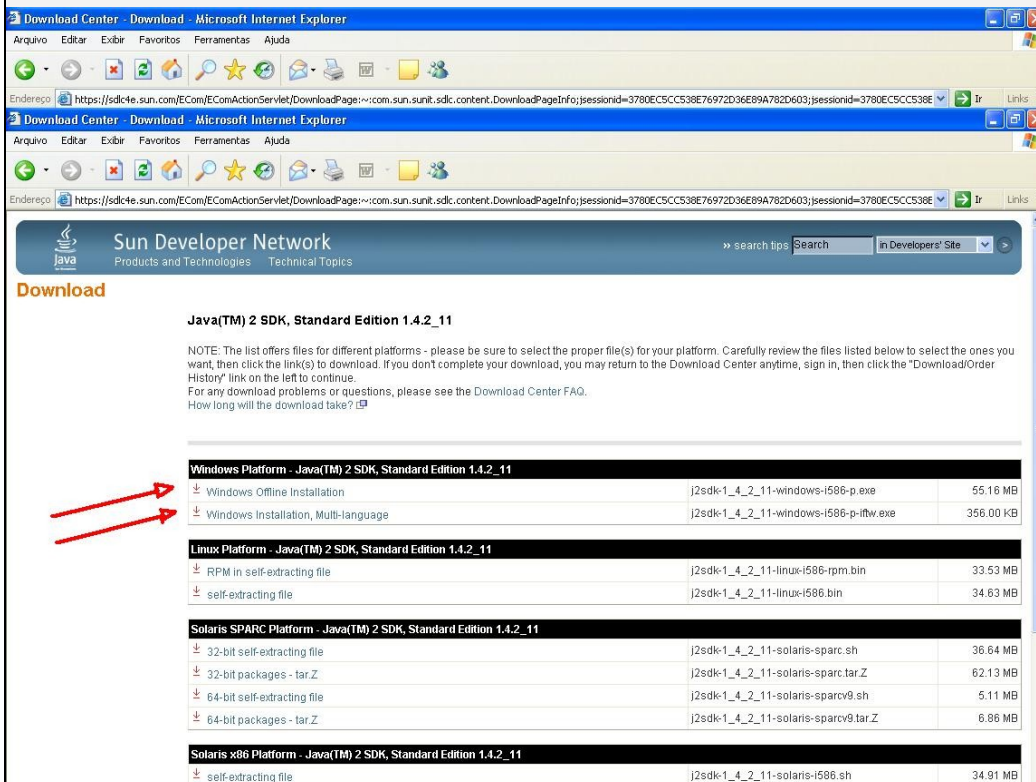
Download Center - Download - Microsoft Internet Explorer

Arquivo Editar Exibir Favoritos Ferramentas Ajuda

Endereço https://sdlc4e.sun.com/ECom/EComActionServlet/DownloadPage:~:com.sun.sunit.sdlc.content.DownloadPageInfo;jsessionid=3780EC5CC538E76972D36E89A782D603;jsessionid=3780EC5CC538E Ir Links

Download Center - Download - Microsoft Internet Explorer

Arquivo Editar Exibir Favoritos Ferramentas Ajuda

Endereço https://sdlc4e.sun.com/ECom/EComActionServlet/DownloadPage:~:com.sun.sunit.sdlc.content.DownloadPageInfo;jsessionid=3780EC5CC538E76972D36E89A782D603;jsessionid=3780EC5CC538E Ir Links

Java

Sun Developer Network

Products and Technologies Technical Topics

» search tips Search in Developers' Site

Download

Java(TM) 2 SDK, Standard Edition 1.4.2_11

NOTE: The list offers files for different platforms - please be sure to select the proper file(s) for your platform. Carefully review the files listed below to select the ones you want, then click the link(s) to download. If you don't complete your download, you may return to the Download Center anytime, sign in, then click the "Download/Order History" link on the left to continue.
For any download problems or questions, please see the Download Center FAQ.
How long will the download take?

| Windows Platform - Java(TM) 2 SDK, Standard Edition 1.4.2_11 | | |
|---|---|---|
| Windows Offline Installation | j2sdk-1_4_2_11-windows-i586-p.exe | 55.16 MB |
| Windows Installation, Multi-language | j2sdk-1_4_2_11-windows-i586-p-iftw.exe | 356.00 KB |

| Linux Platform - Java(TM) 2 SDK, Standard Edition 1.4.2_11 | | |
|---|---|---|
| RPM in self-extracting file | j2sdk-1_4_2_11-linux-i586-rpm.bin | 33.53 MB |
| self-extracting file | j2sdk-1_4_2_11-linux-i586.bin | 34.63 MB |

| Solaris SPARC Platform - Java(TM) 2 SDK, Standard Edition 1.4.2_11 | | |
|---|---|---|
| 32-bit self-extracting file | j2sdk-1_4_2_11-solaris-sparc.sh | 36.64 MB |
| 32-bit packages - tar.Z | j2sdk-1_4_2_11-solaris-sparc.tar.Z | 62.13 MB |
| 64-bit self-extracting file | j2sdk-1_4_2_11-solaris-sparcv9.sh | 5.11 MB |
| 64-bit packages - tar.Z | j2sdk-1_4_2_11-solaris-sparcv9.tar.Z | 6.86 MB |

| Solaris x86 Platform - Java(TM) 2 SDK, Standard Edition 1.4.2_11 | | |
|---|---|---|
| self-extracting file | j2sdk-1_4_2_11-solaris-i586.sh | 34.91 MB |